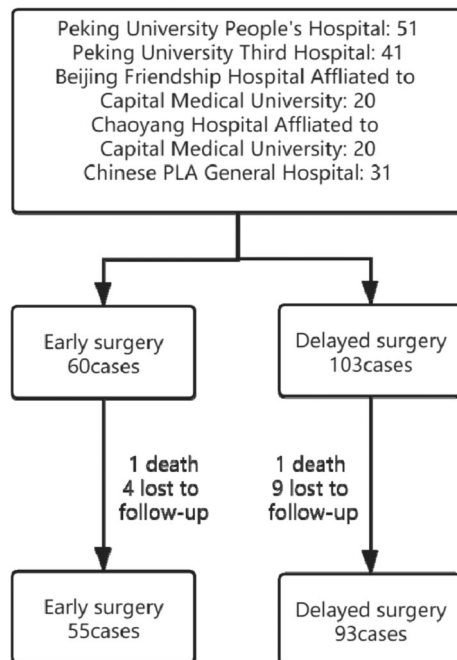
Peking University People's Hospital: 51
Peking University Third Hospital: 41
Beijing Friendship Hospital Affliated to Capital Medical University: 20
Chaoyang Hospital Affliated to Capital Medical University: 20
Chinese PLA General Hospital: 31

Early surgery
60cases

Delayed surgery
103cases

1 death
4 lost to follow-up

1 death
9 lost to follow-up

Early surgery
55cases

Delayed surgery
93cases